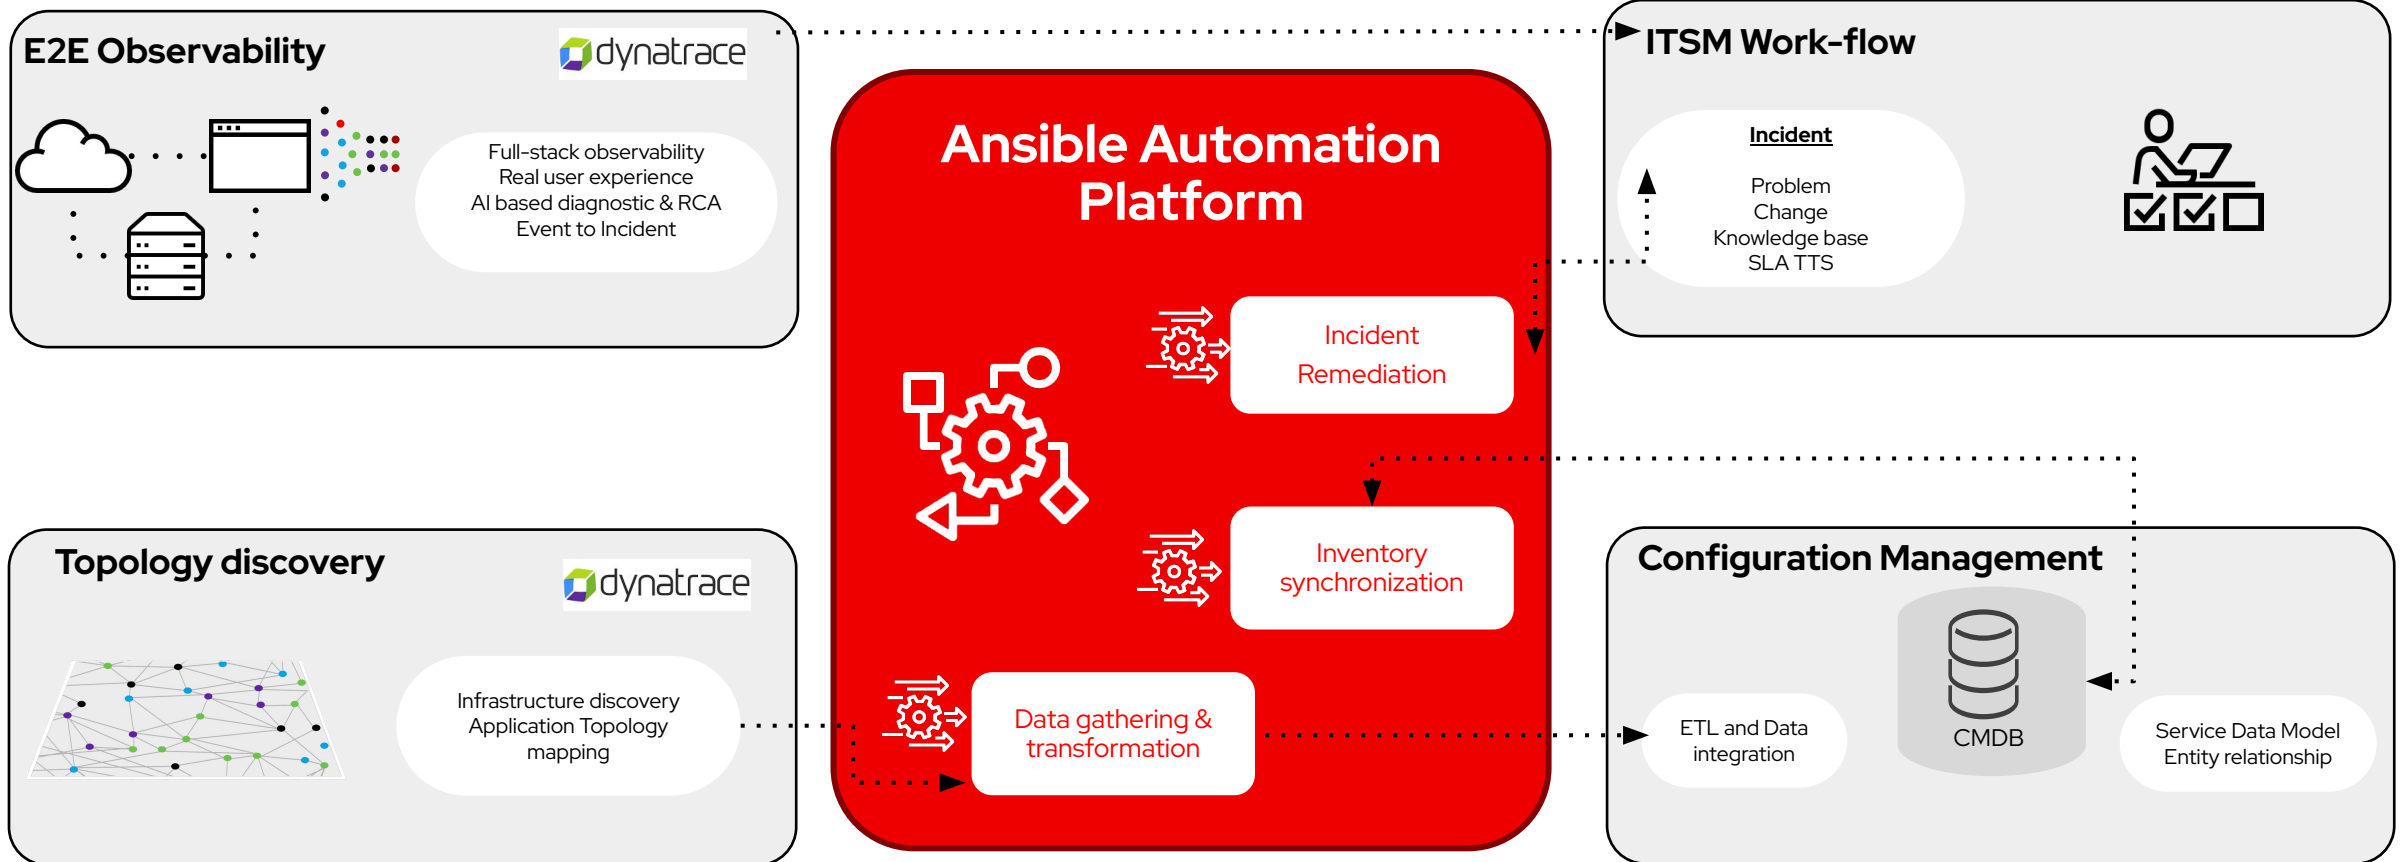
E2E Observability

dynatrace

Full-stack observability
Real user experience
AI based diagnostic & RCA
Event to Incident

Ansible Automation Platform

Incident Remediation

Inventory synchronization

Data gathering & transformation

ITSM Work-flow

Incident

Problem
Change
Knowledge base
SLA TTS

Topology discovery

dynatrace

Infrastructure discovery
Application Topology mapping

Configuration Management

ETL and Data integration

CMDB

Service Data Model
Entity relationship